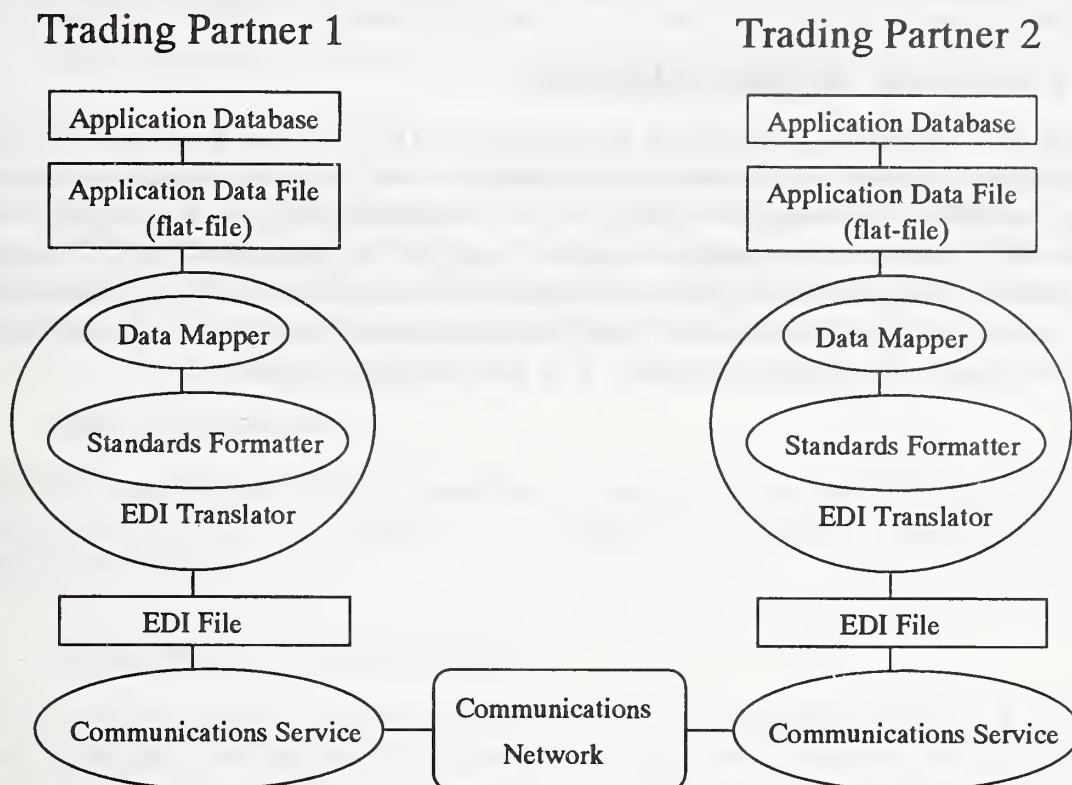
Trading Partner 1

Application Database

Application Data File (flat-file)

Data Mapper

Standards Formatter

EDI Translator

EDI File

Communications Service

Trading Partner 2

Application Database

Application Data File (flat-file)

Data Mapper

Standards Formatter

EDI Translator

EDI File

Communications Service

Communications Network